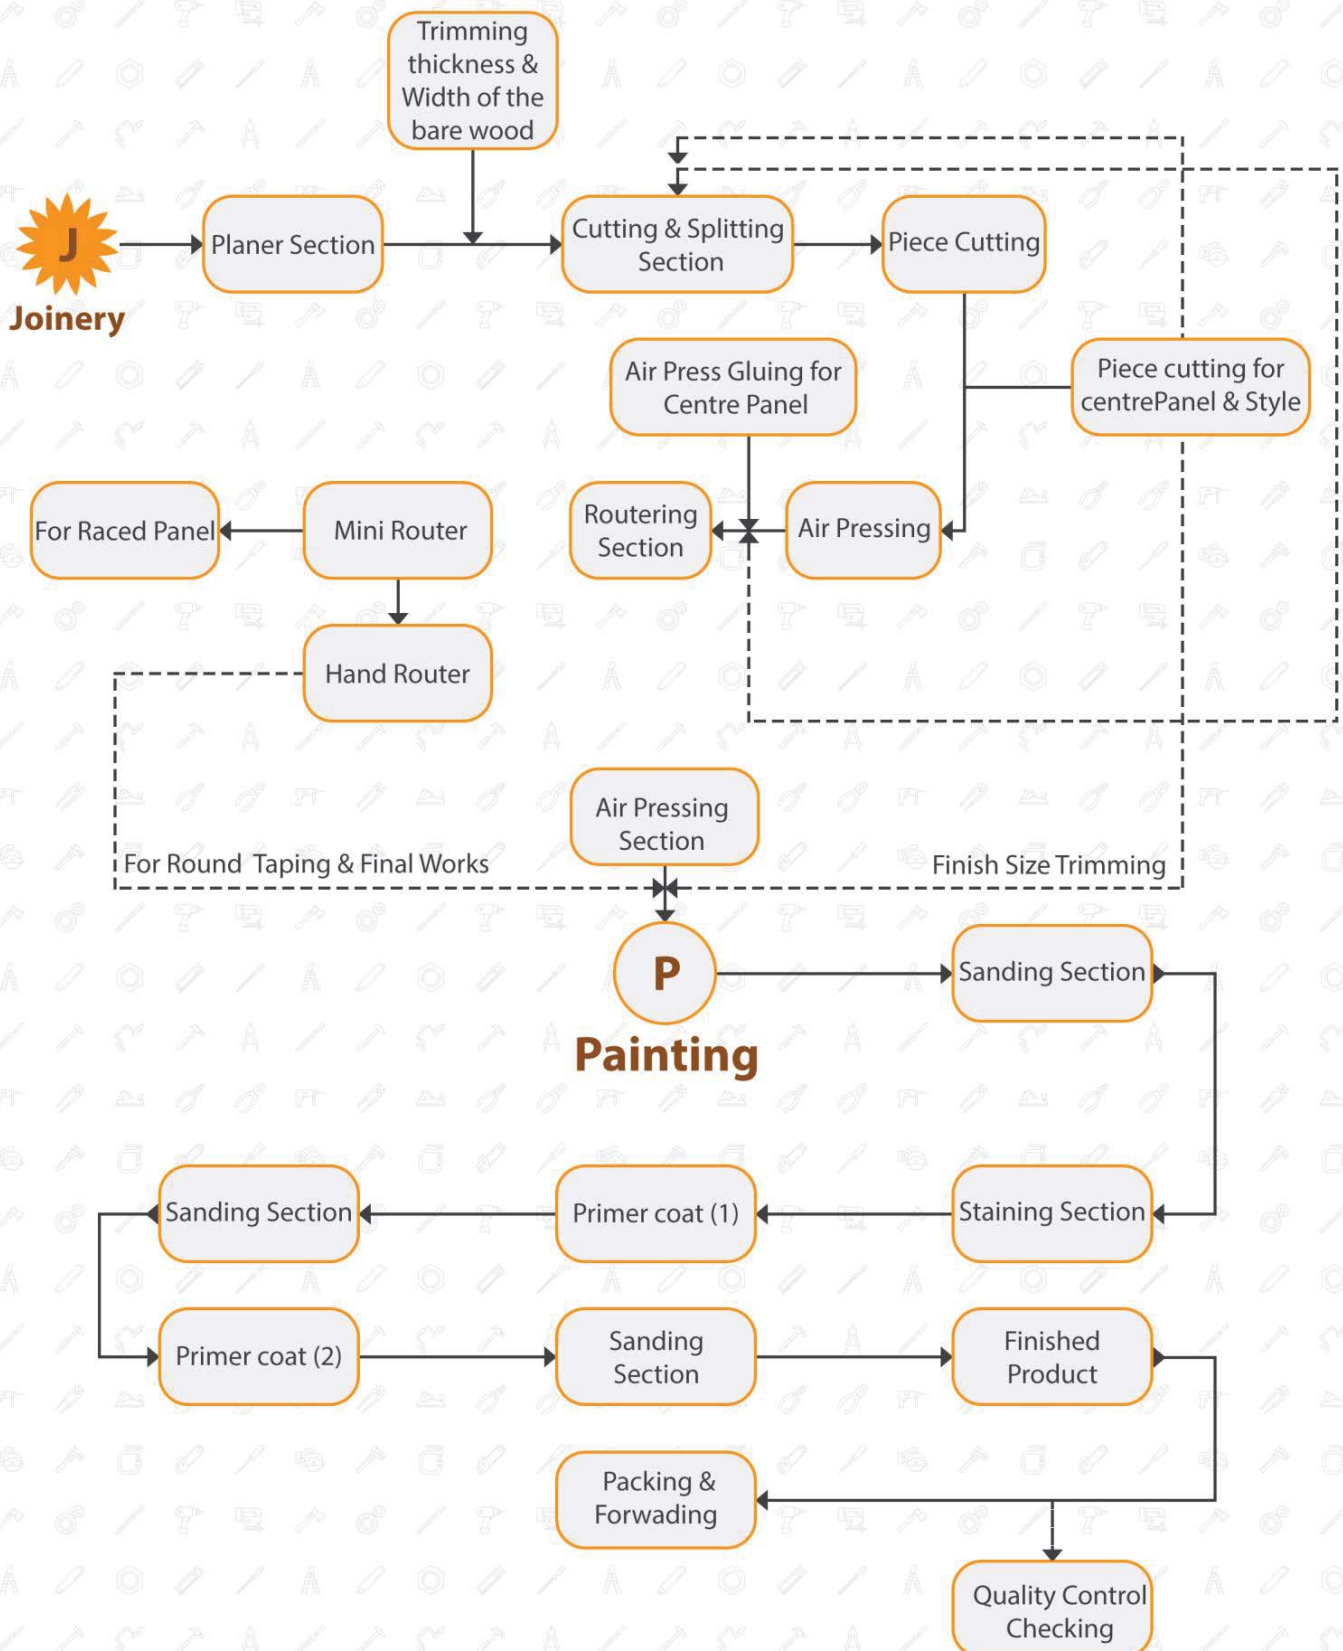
Trimming thickness & Width of the bare wood

J

Joinery

Planer Section

Cutting & Splitting Section

Piece Cutting

Air Press Gluing for Centre Panel

Piece cutting for centrePanel & Style

For Raced Panel

Mini Router

Routering Section

Air Pressing

Hand Router

Air Pressing Section

For Round Taping & Final Works

Finish Size Trimming

P

Painting

Sanding Section

Sanding Section

Primer coat (1)

Staining Section

Primer coat (2)

Sanding Section

Finished Product

Packing & Forwading

Quality Control Checking